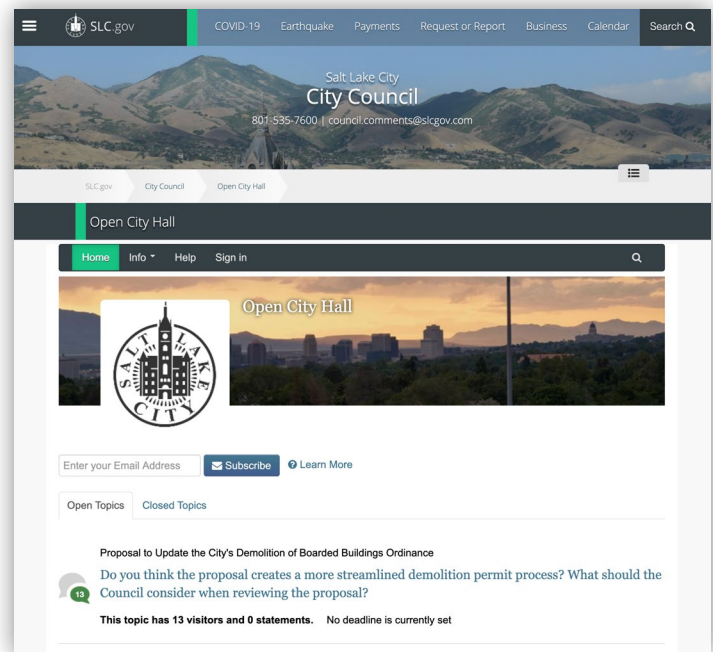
SLC.gov COVID-19 Earthquake Payments Request or Report Business Calendar Search

Salt Lake City
City Council
801-535-7600 | council.comments@slcgov.com

SLC.gov City Council Open City Hall

Open City Hall

Home Info Help Sign in

Open City Hall

SALT LAKE CITY

Enter your Email Address Subscribe Learn More

Open Topics Closed Topics

Proposal to Update the City's Demolition of Boarded Buildings Ordinance

Do you think the proposal creates a more streamlined demolition permit process? What should the Council consider when reviewing the proposal?

13

This topic has 13 visitors and 0 statements. No deadline is currently set